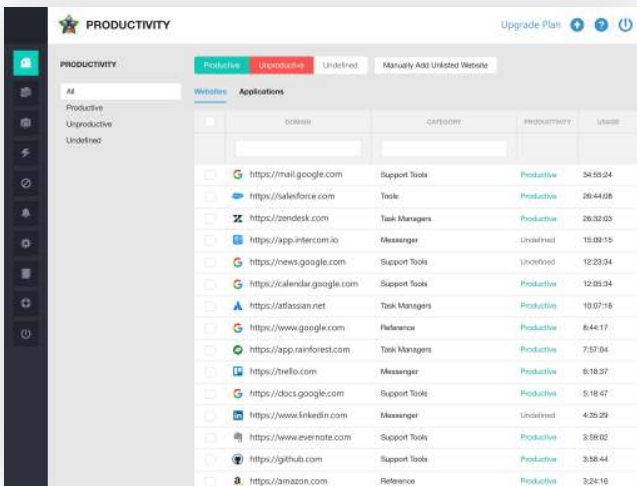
PRODUCTIVITY

Upgrade Plan

PRODUCTIVITY

All
Productive
Unproductive
Undefined

Productive Unproductive Undefined Manually Add Unlisted Website

Websites Applications

| | DOMAIN | CATEGORY | PRODUCTIVITY | USAGE |
|---|---|---|---|---|
| | https://mail.google.com | Support Tools | Productive | 34:55:24 |
| | https://salesforce.com | Tools | Productive | 26:44:08 |
| | https://zendesk.com | Task Managers | Productive | 26:32:03 |
| | https://app.intercom.io | Messenger | Undefined | 15:09:15 |
| | https://news.google.com | Support Tools | Undefined | 12:23:34 |
| | https://calendar.google.com | Support Tools | Productive | 12:05:34 |
| | https://atlassian.net | Task Managers | Productive | 10:07:18 |
| | https://www.google.com | Reference | Productive | 8:44:17 |
| | https://app.rainforest.com | Task Managers | Productive | 7:57:04 |
| | https://trello.com | Messenger | Productive | 6:18:37 |
| | https://docs.google.com | Support Tools | Productive | 5:18:47 |
| | https://www.linkedin.com | Messenger | Undefined | 4:35:29 |
| | https://www.evernote.com | Support Tools | Productive | 3:59:02 |
| | https://github.com | Support Tools | Productive | 3:58:44 |
| | https://amazon.com | Reference | Productive | 3:24:16 |